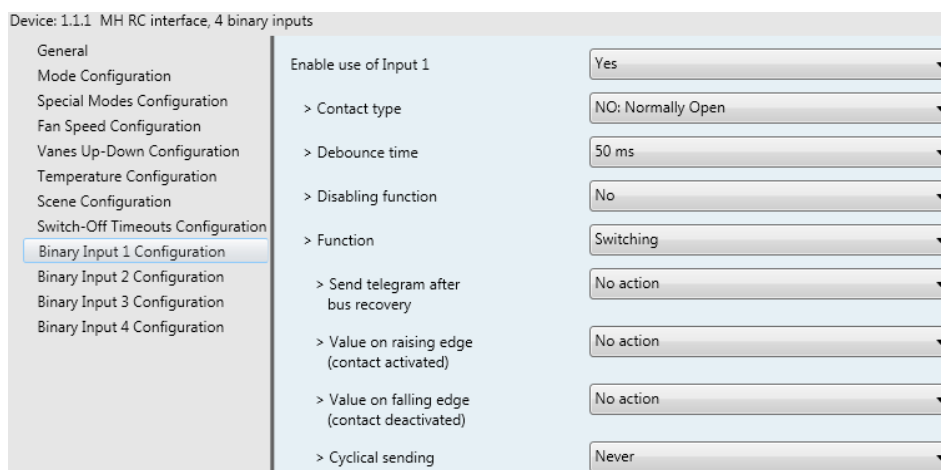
Device: 1.1.1 MH RC interface, 4 binary inputs

General
Mode Configuration
Special Modes Configuration
Fan Speed Configuration
Vanes Up-Down Configuration
Temperature Configuration
Scene Configuration
Switch-Off Timeouts Configuration
Binary Input 1 Configuration
Binary Input 2 Configuration
Binary Input 3 Configuration
Binary Input 4 Configuration

| | |
|---|---|
| Enable use of Input 1 | Yes |
| > Contact type | NO: Normally Open |
| > Debounce time | 50 ms |
| > Disabling function | No |
| > Function | Switching |
| > Send telegram after bus recovery | No action |
| > Value on raising edge (contact activated) | No action |
| > Value on falling edge (contact deactivated) | No action |
| > Cyclical sending | Never |